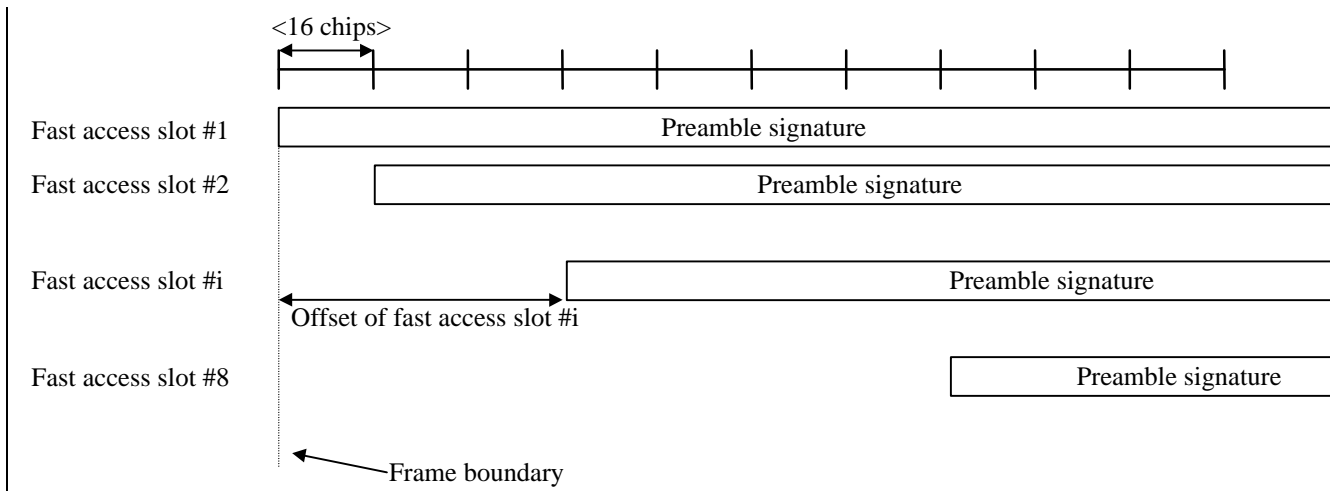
<16 chips>

Fast access slot #1
Preamble signature

Fast access slot #2
Preamble signature

Fast access slot #i
Preamble signature

Offset of fast access slot #i

Fast access slot #8
Preamble signature

Frame boundary